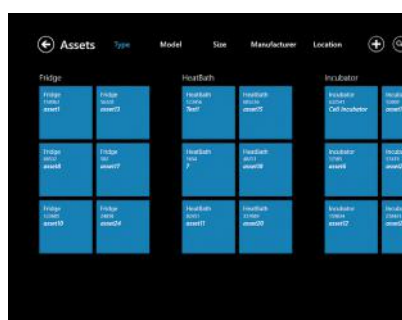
Assets Type Model Size Manufacturer Location

Fridge

Fridge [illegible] asset1

Fridge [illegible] asset3

Fridge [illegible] asset6

Fridge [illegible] asset17

Fridge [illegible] asset10

Fridge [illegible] asset24

HeatBath

HeatBath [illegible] Test

HeatBath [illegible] asset15

HeatBath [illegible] 7

HeatBath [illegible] asset18

HeatBath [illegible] asset11

HeatBath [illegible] asset20

Incubator

Incubator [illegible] Cell Incubator

Incubator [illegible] asset4

Incubator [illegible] asset12

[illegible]